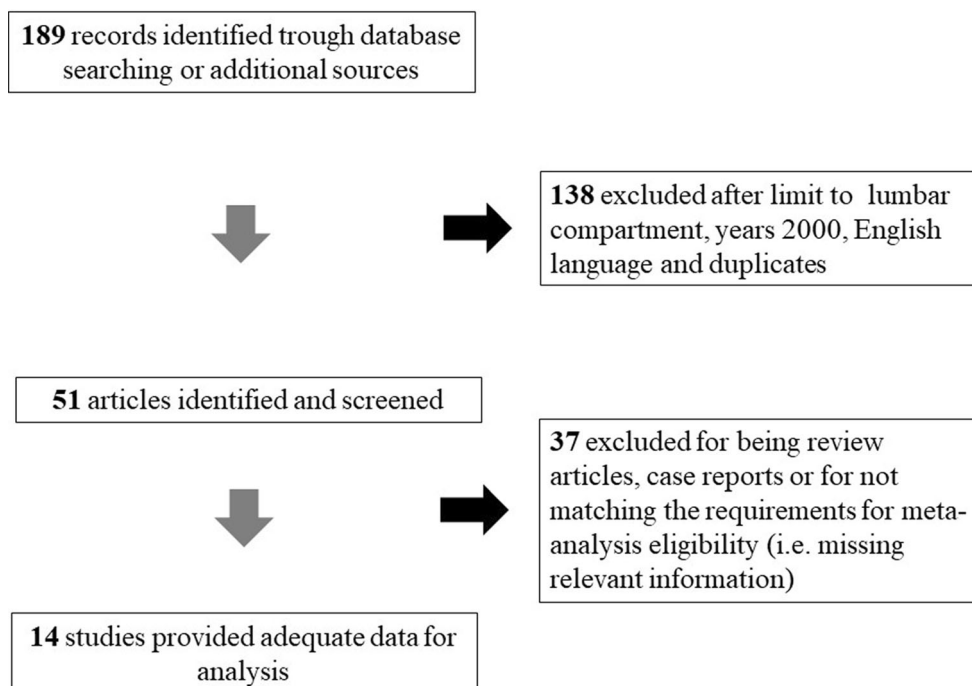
**189** records identified trough database searching or additional sources

**138** excluded after limit to lumbar compartment, years 2000, English language and duplicates

**51** articles identified and screened

**37** excluded for being review articles, case reports or for not matching the requirements for meta-analysis eligibility (i.e. missing relevant information)

**14** studies provided adequate data for analysis